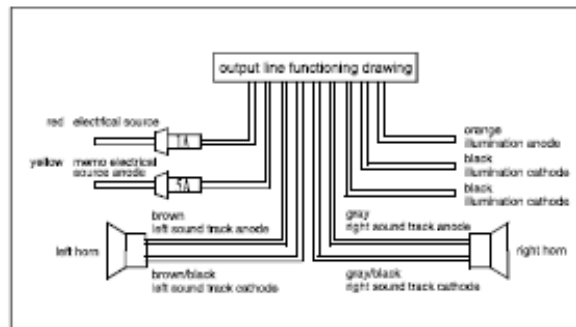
output line functioning drawing

red electrical source

1A

yellow memo electrical source anode

5A

orange illumination anode

black illumination cathode

black illumination cathode

brown left sound track anode

left horn

brown/black left sound track cathode

gray right sound track anode

right horn

gray/black right sound track cathode